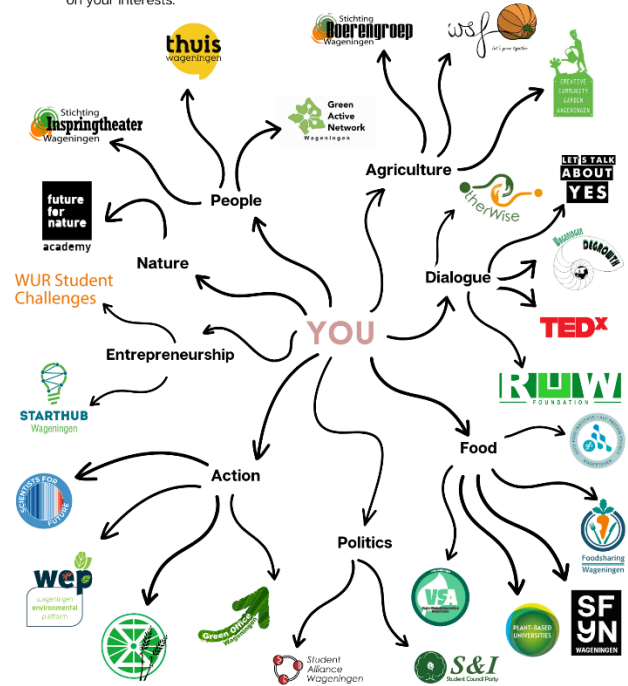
on your interests.

thuis wageningen

Stichting Boerengroep Wageningen

wsf let's grow together

CREATIVE COMMUNITY GARDEN WAGENINGEN

Stichting Inspringtheater Wageningen

Green Active Network Wageningen

Agriculture

LET'S TALK ABOUT YES

future for nature academy

People

OtherWise

Wageningen DEGROWTH

Nature

WUR Student Challenges

Dialogue

TEDx

YOU

Entrepreneurship

RUW FOUNDATION

STARTHUB Wageningen

Food

Action

SCIENTISTS FOR FUTURE

Foodsharing Wageningen

Politics

wep wageningen environmental platform

VSA

Green Office Wageningen

PLANT-BASED UNIVERSITIES

SFYN WAGENINGEN

Student Alliance Wageningen

S&I Student Council Party